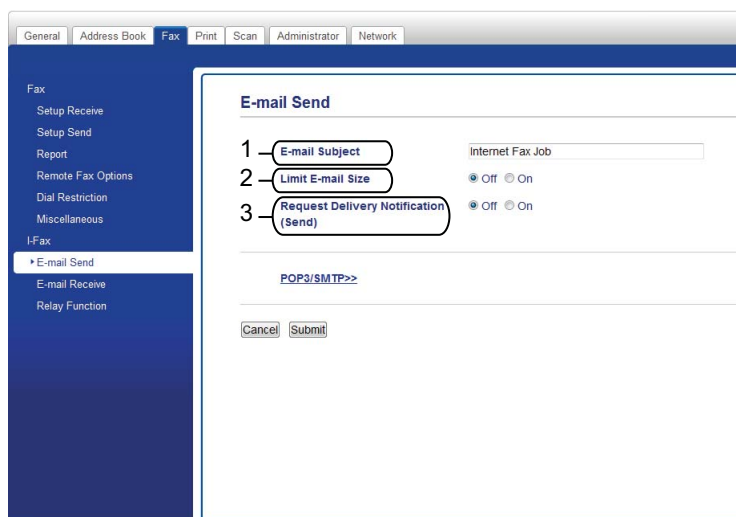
General | Address Book | Fax | Print | Scan | Administrator | Network

Fax
Setup Receive
Setup Send
Report
Remote Fax Options
Dial Restriction
Miscellaneous
I-Fax
▸ E-mail Send
E-mail Receive
Relay Function

E-mail Send

1 E-mail Subject Internet Fax Job
2 Limit E-mail Size Off On
3 Request Delivery Notification (Send) Off On

POP3/SMTP>>

Cancel Submit